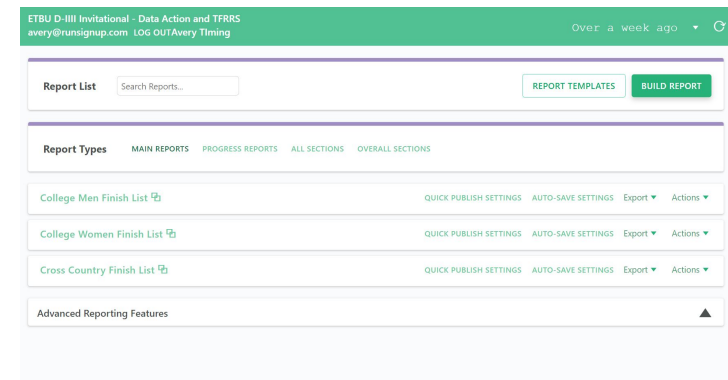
ETBU D-IIII Invitational - Data Action and TFRRS
avery@runsignup.com LOG OUTAvery TIming

Over a week ago ▾

Report List

Search Reports...

REPORT TEMPLATES

BUILD REPORT

Report Types

MAIN REPORTS PROGRESS REPORTS ALL SECTIONS OVERALL SECTIONS

College Men Finish List

QUICK PUBLISH SETTINGS AUTO-SAVE SETTINGS Export ▾ Actions ▾

College Women Finish List

QUICK PUBLISH SETTINGS AUTO-SAVE SETTINGS Export ▾ Actions ▾

Cross Country Finish List

QUICK PUBLISH SETTINGS AUTO-SAVE SETTINGS Export ▾ Actions ▾

Advanced Reporting Features